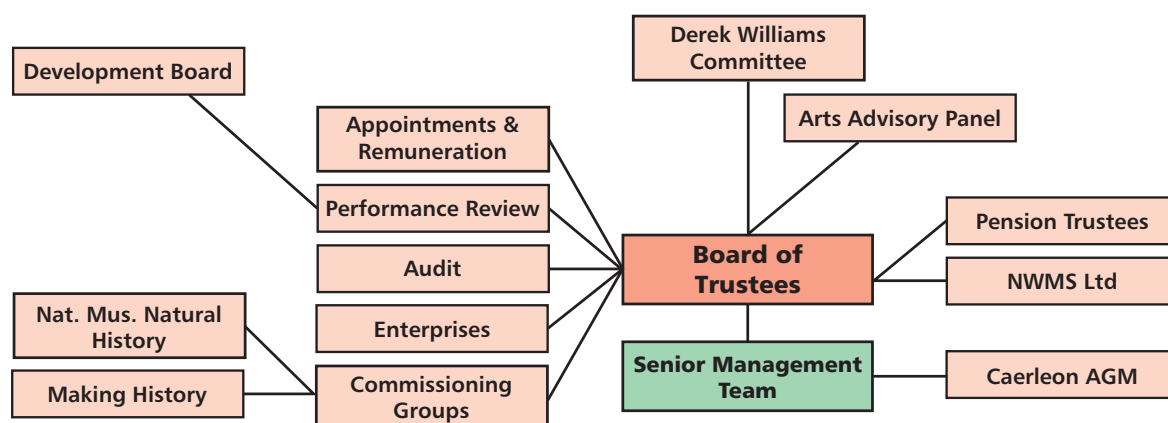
Development Board

Appointments & Remuneration

Performance Review

Audit

Enterprises

Commissioning Groups

Nat. Mus. Natural History

Making History

Derek Williams Committee

Arts Advisory Panel

Board of Trustees

Pension Trustees

NWMS Ltd

Senior Management Team

Caerleon AGM